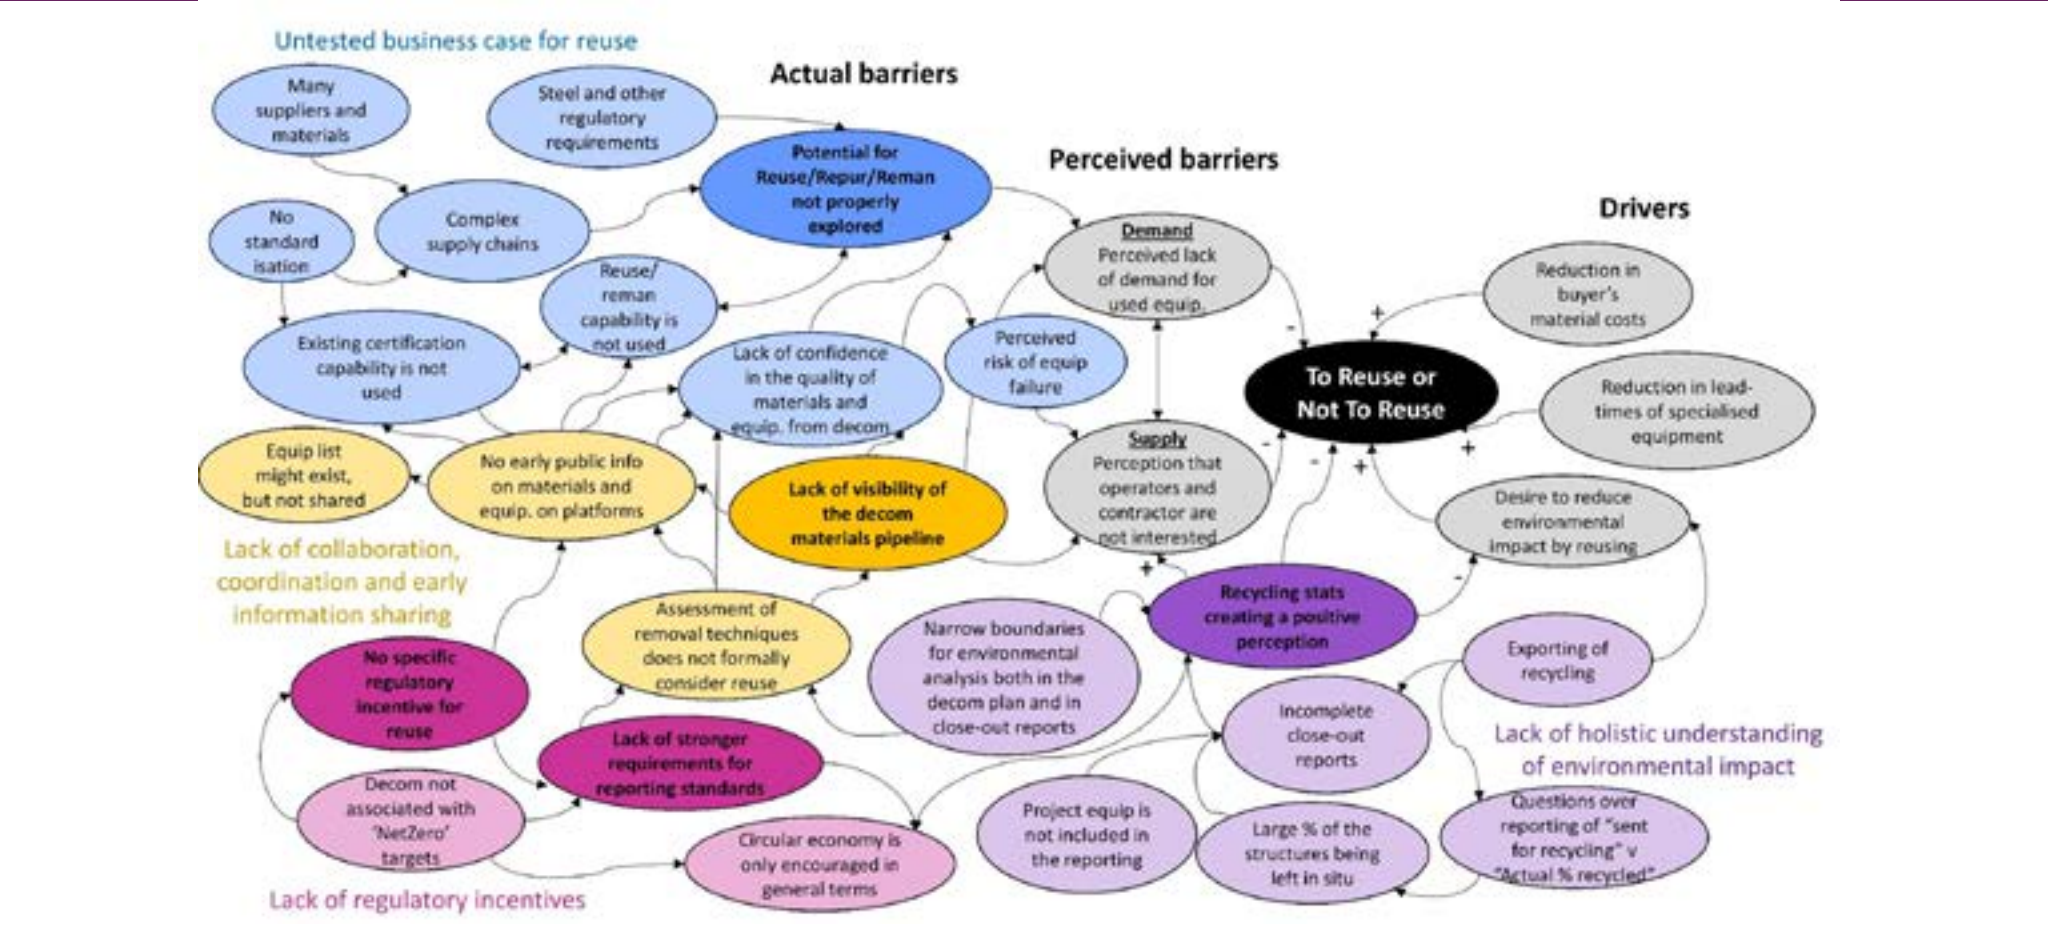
Untested business case for reuse

Actual barriers

Perceived barriers

Drivers

Many suppliers and materials

Steel and other regulatory requirements

Potential for Reuse/Repur/Reman not properly explored

No standard isation

Complex supply chains

Reuse/ reman capability is not used

Existing certification capability is not used

Lack of confidence in the quality of materials and equip. from decom

Perceived risk of equip failure

Demand
Perceived lack of demand for used equip.

Supply
Perception that operators and contractor are not interested

To Reuse or Not To Reuse

Reduction in buyer's material costs

Reduction in lead-times of specialised equipment

Desire to reduce environmental impact by reusing

Equip list might exist, but not shared

No early public info on materials and equip. on platforms

Lack of visibility of the decom materials pipeline

Lack of collaboration, coordination and early information sharing

Assessment of removal techniques does not formally consider reuse

Narrow boundaries for environmental analysis both in the decom plan and in close-out reports

Recycling stats creating a positive perception

Exporting of recycling

No specific regulatory incentive for reuse

Lack of stronger requirements for reporting standards

Incomplete close-out reports

Lack of holistic understanding of environmental impact

Decom not associated with 'NetZero' targets

Circular economy is only encouraged in general terms

Project equip is not included in the reporting

Large % of the structures being left in situ

Questions over reporting of "sent for recycling" v "Actual % recycled"

Lack of regulatory incentives

+ - - + - + + - + -